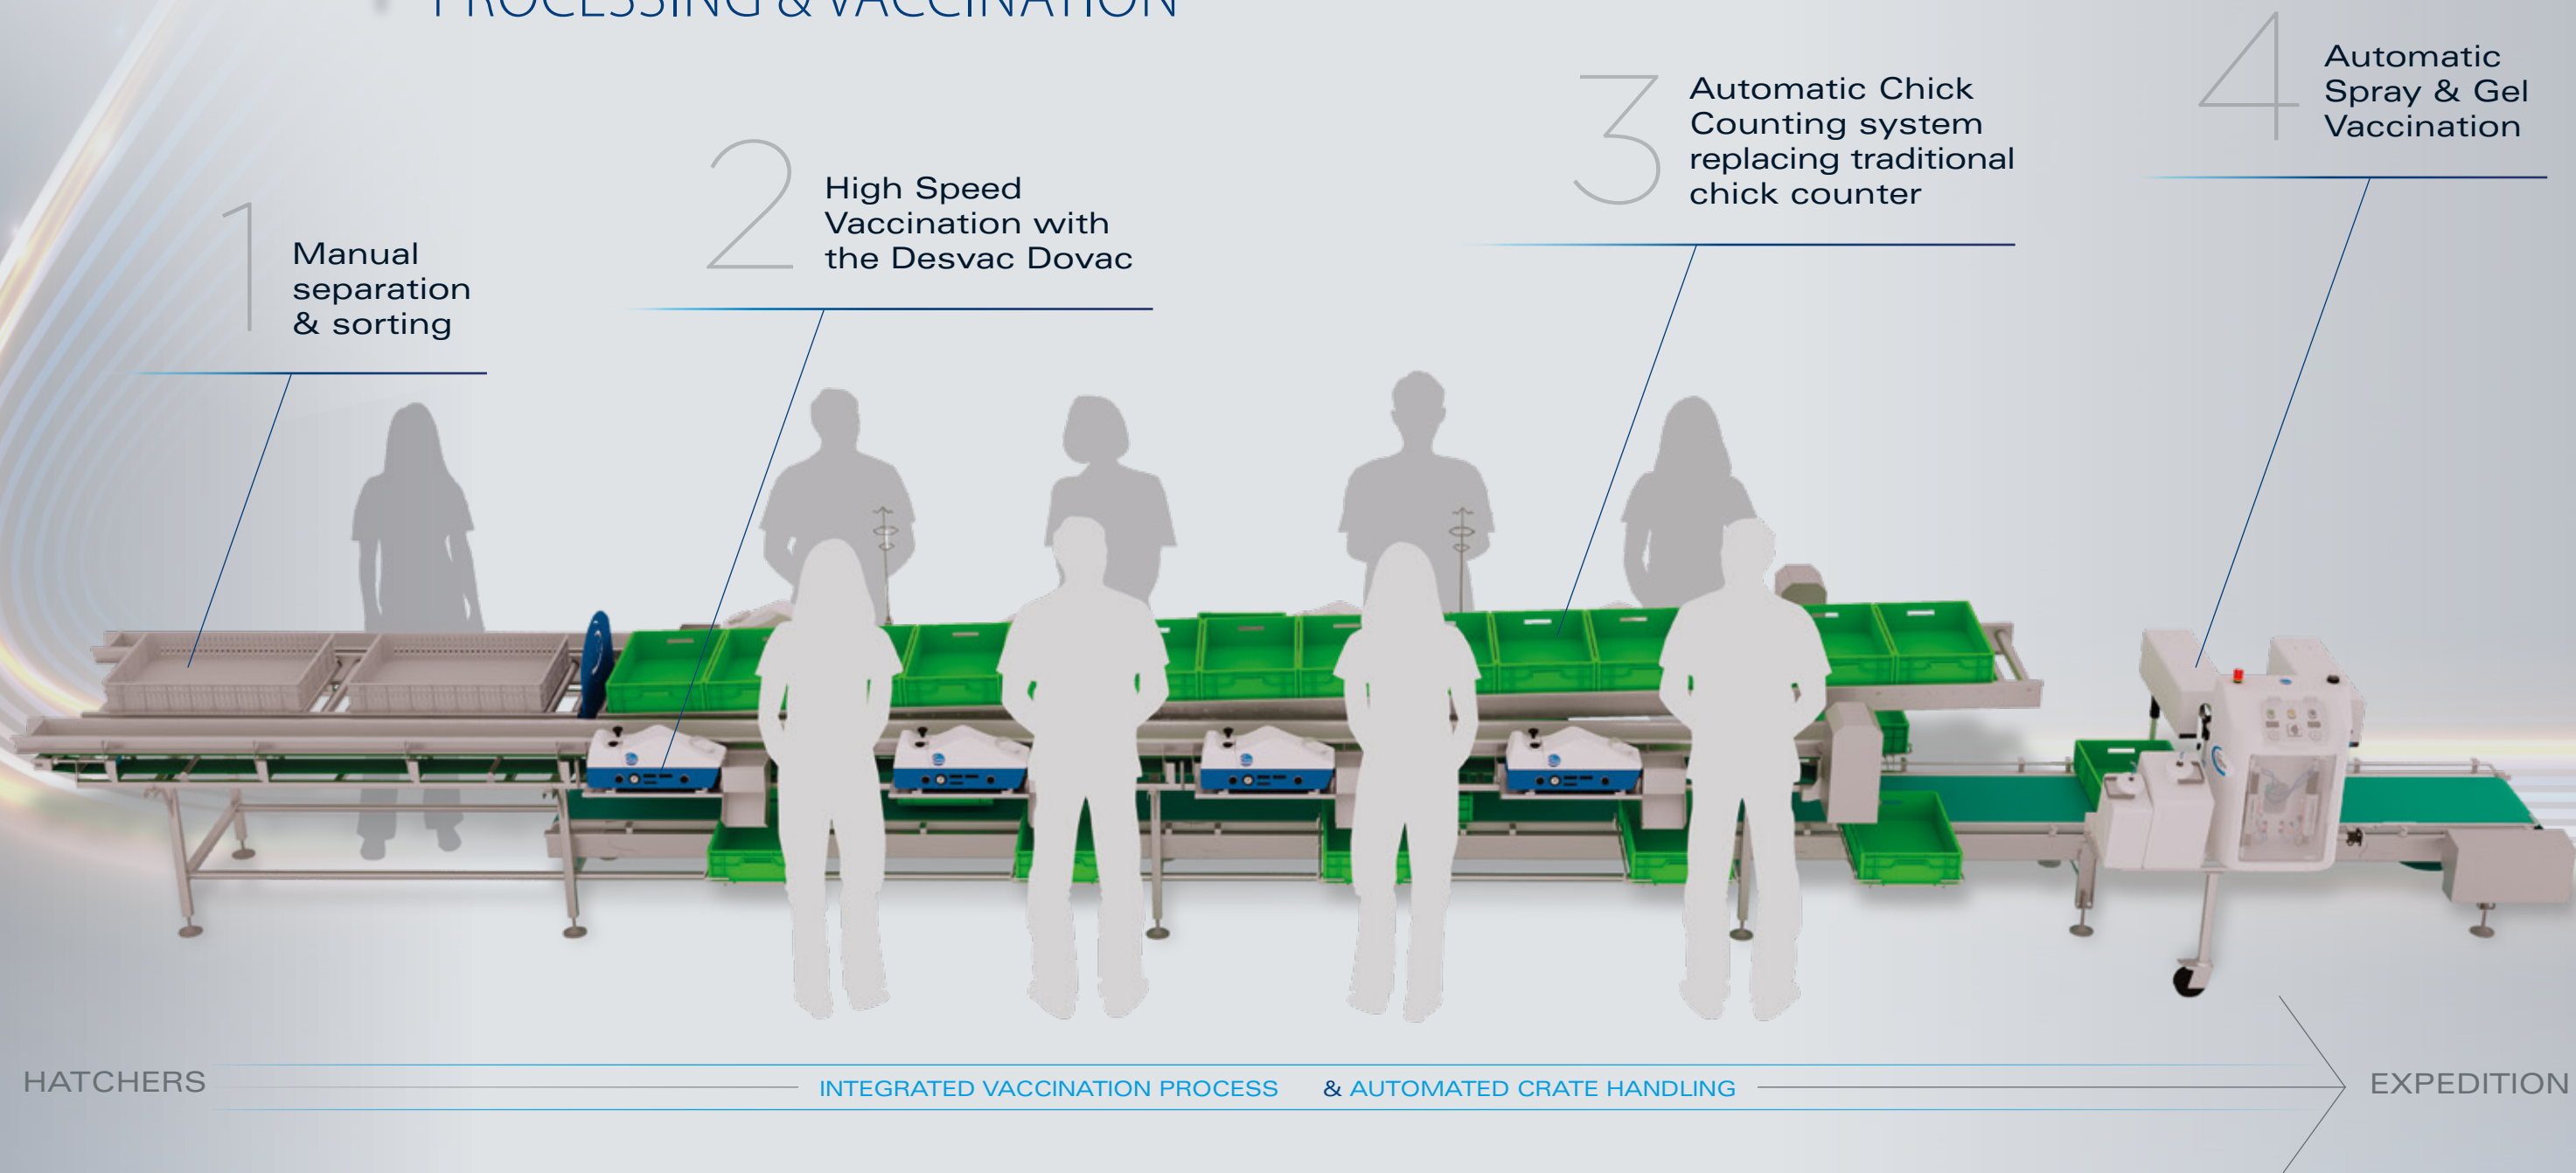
PROCESSING & VACCINATION

1 Manual separation & sorting

2 High Speed Vaccination with the Desvac Dovac

3 Automatic Chick Counting system replacing traditional chick counter

4 Automatic Spray & Gel Vaccination

HATCHERS INTEGRATED VACCINATION PROCESS & AUTOMATED CRATE HANDLING EXPEDITION